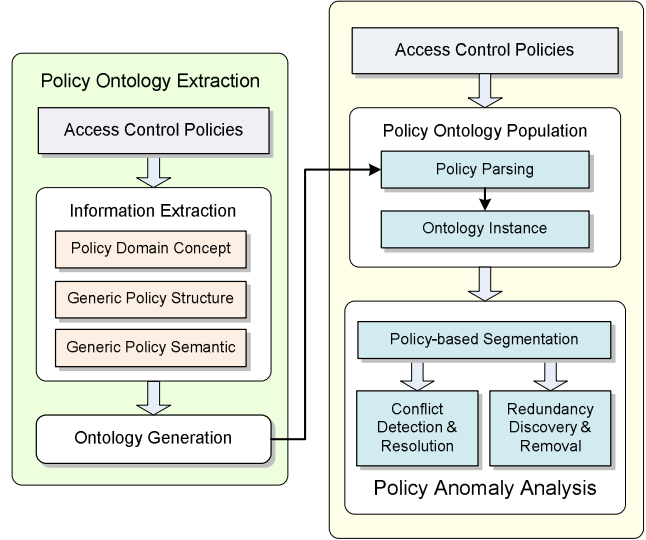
Policy Ontology Extraction

Access Control Policies

Information Extraction

Policy Domain Concept

Generic Policy Structure

Generic Policy Semantic

Ontology Generation

Access Control Policies

Policy Ontology Population

Policy Parsing

Ontology Instance

Policy-based Segmentation

Conflict Detection & Resolution

Redundancy Discovery & Removal

Policy Anomaly Analysis